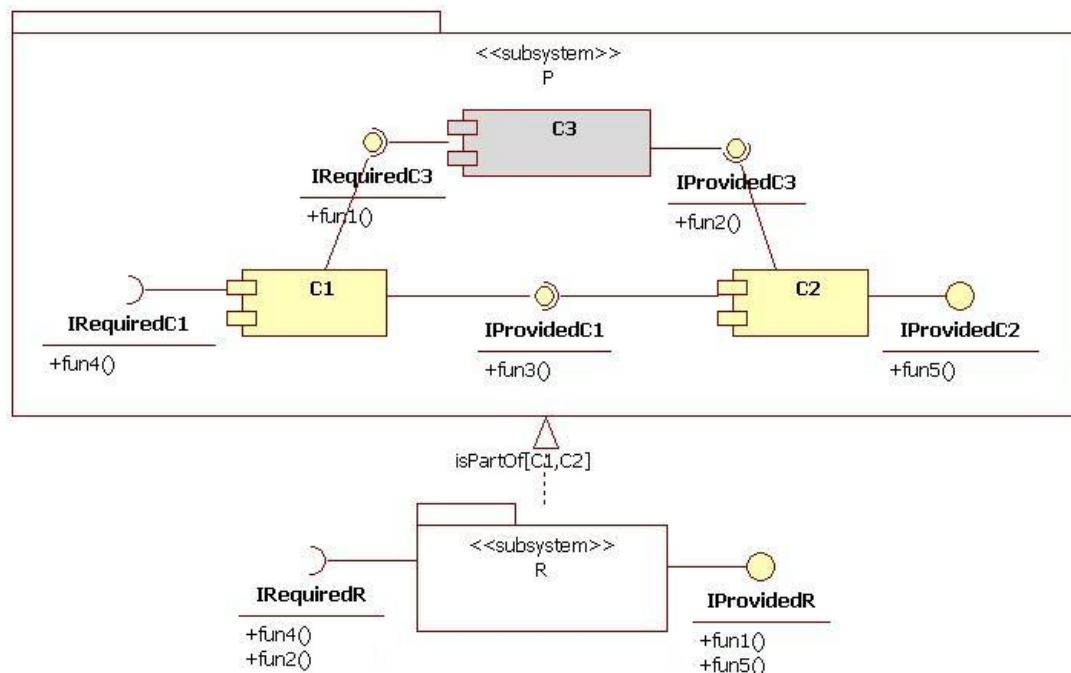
<<subsystem>>
P

C3

IRequiredC3
+fun1()

IProvidedC3
+fun2()

C1

C2

IRequiredC1
+fun4()

IProvidedC1
+fun3()

IProvidedC2
+fun5()

isPartOf[C1,C2]

<<subsystem>>
R

IRequiredR
+fun4()
+fun2()

IProvidedR
+fun1()
+fun5()